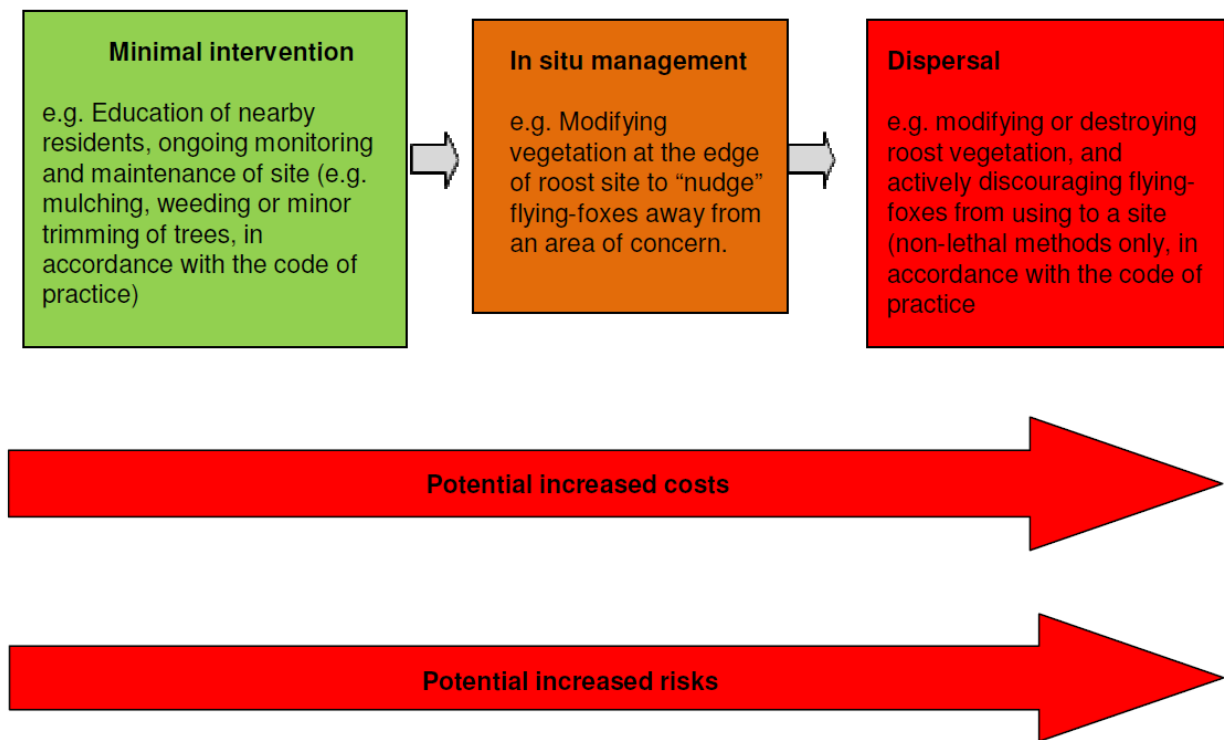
Minimal intervention

e.g. Education of nearby residents, ongoing monitoring and maintenance of site (e.g. mulching, weeding or minor trimming of trees, in accordance with the code of practice)

In situ management

e.g. Modifying vegetation at the edge of roost site to “nudge” flying-foxes away from an area of concern.

Dispersal

e.g. modifying or destroying roost vegetation, and actively discouraging flying-foxes from using to a site (non-lethal methods only, in accordance with the code of practice

Potential increased costs

Potential increased risks